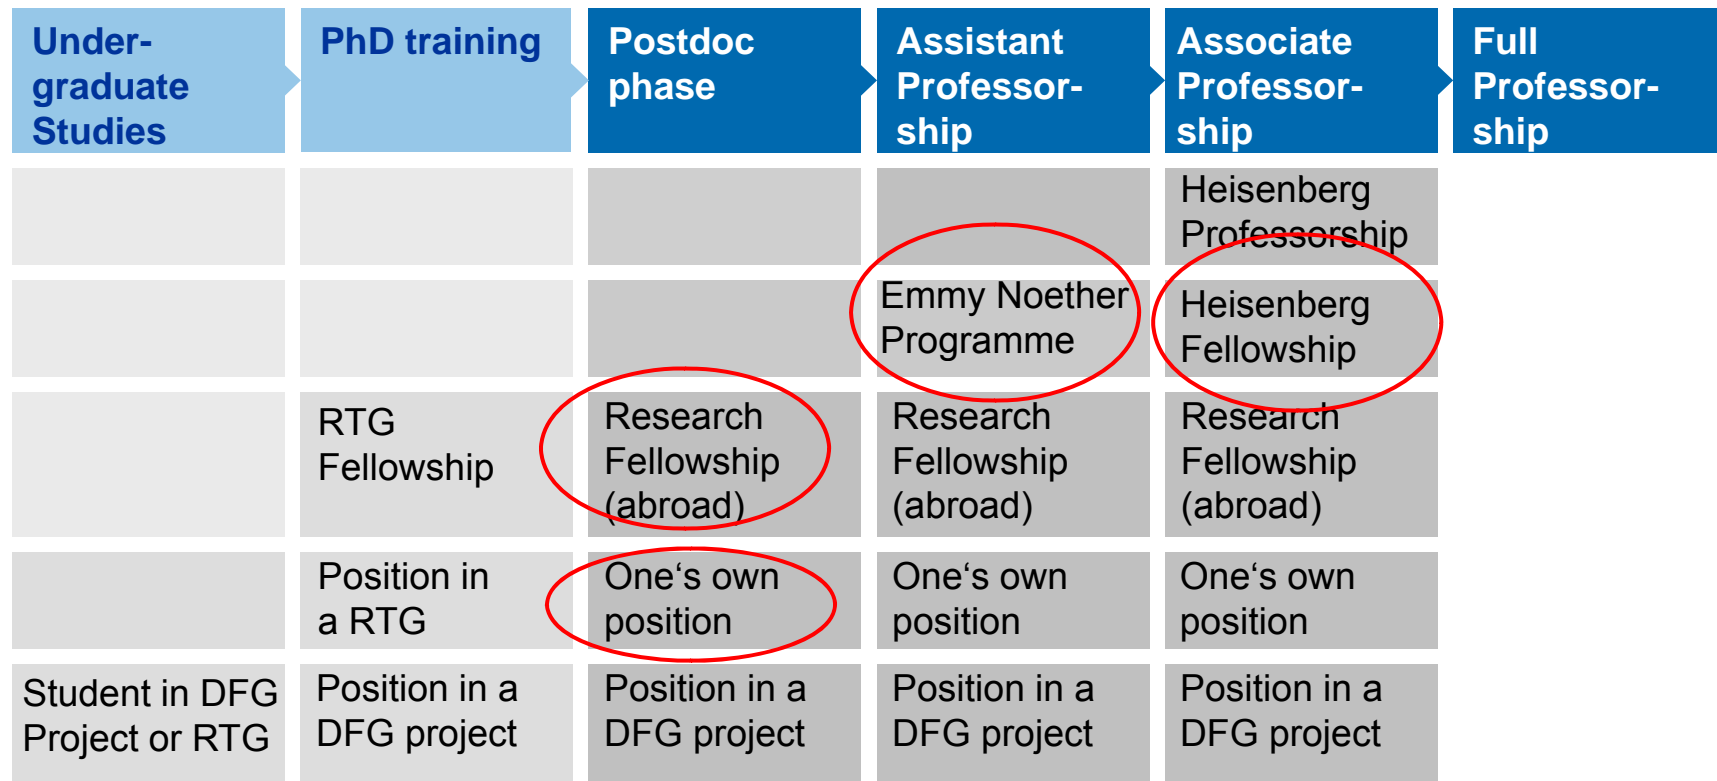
| Undergraduate Studies | PhD training | Postdoc phase | Assistant Professorship | Associate Professorship | Full Professorship |
|---|---|---|---|---|---|
| | | | | Heisenberg Professorship | |
| | | | Emmy Noether Programme | Heisenberg Fellowship | |
| | RTG Fellowship | Research Fellowship (abroad) | Research Fellowship (abroad) | Research Fellowship (abroad) | |
| | Position in a RTG | One‘s own position | One‘s own position | One‘s own position | |
| Student in DFG Project or RTG | Position in a DFG project | Position in a DFG project | Position in a DFG project | Position in a DFG project | |